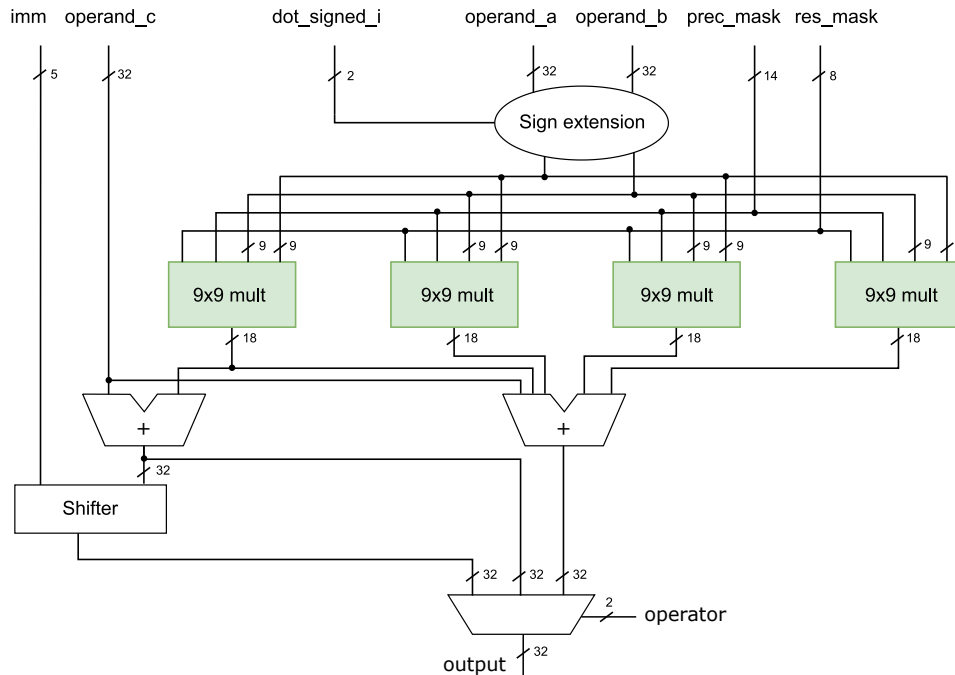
imm operand_c dot_signed_i operand_a operand_b prec_mask res_mask

5 32 2 32 32 14 8

Sign extension

9 9 9 9 9 9 9

9x9 mult 9x9 mult 9x9 mult 9x9 mult

18 18 18 18

+ +

32

Shifter

32 32 32

2 operator

output 32